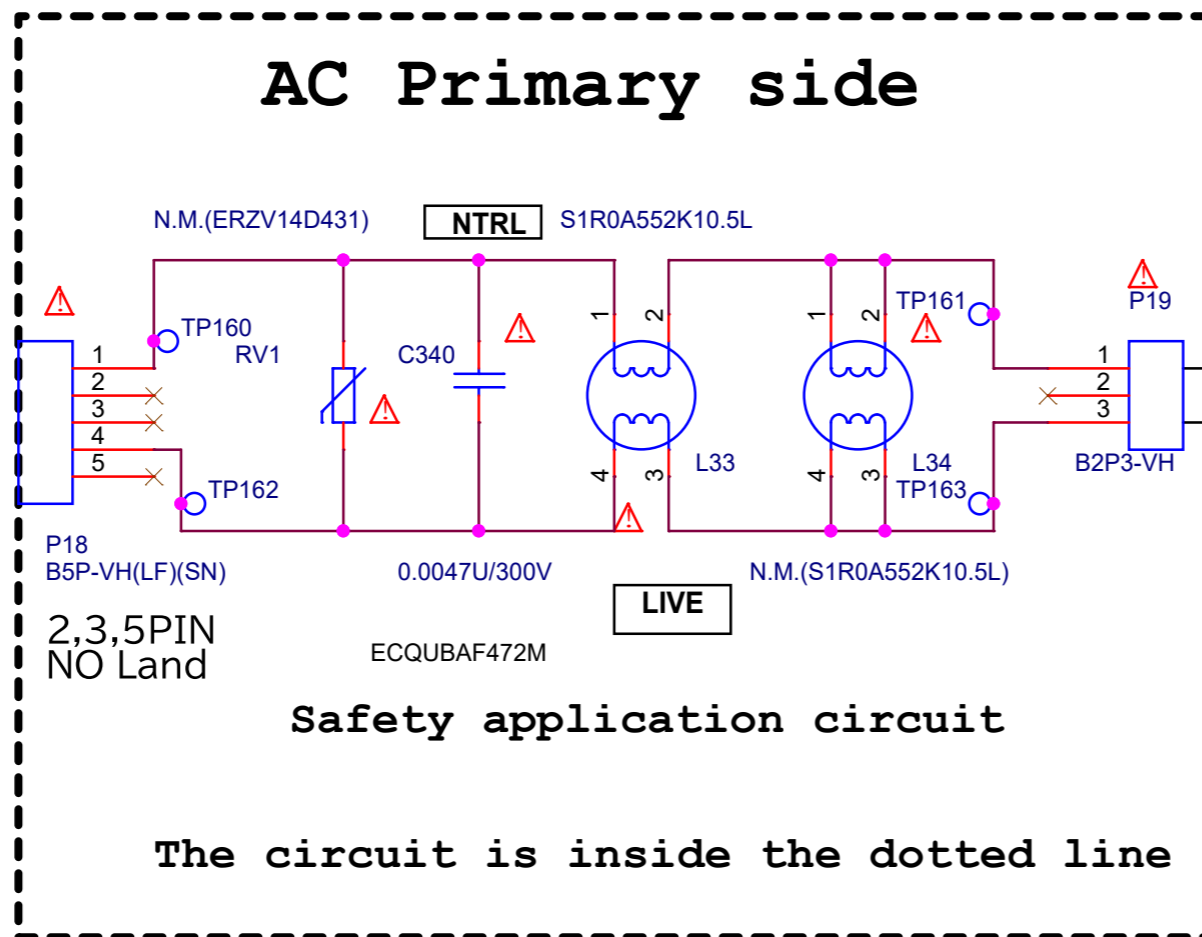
AC Primary side

N.M.(ERZV14D431)

NTRL

S1R0A552K10.5L

TP160

RV1

C340

1
2
3
4
5

1
2
4
3

L33

1
2
4
3

L34

TP161

TP162

TP163

P19

1
2
3

B2P3-VH

P18
B5P-VH(LF)(SN)

0.0047U/300V

N.M.(S1R0A552K10.5L)

LIVE

2,3,5PIN
NO Land

ECQUBAF472M

Safety application circuit

The circuit is inside the dotted line